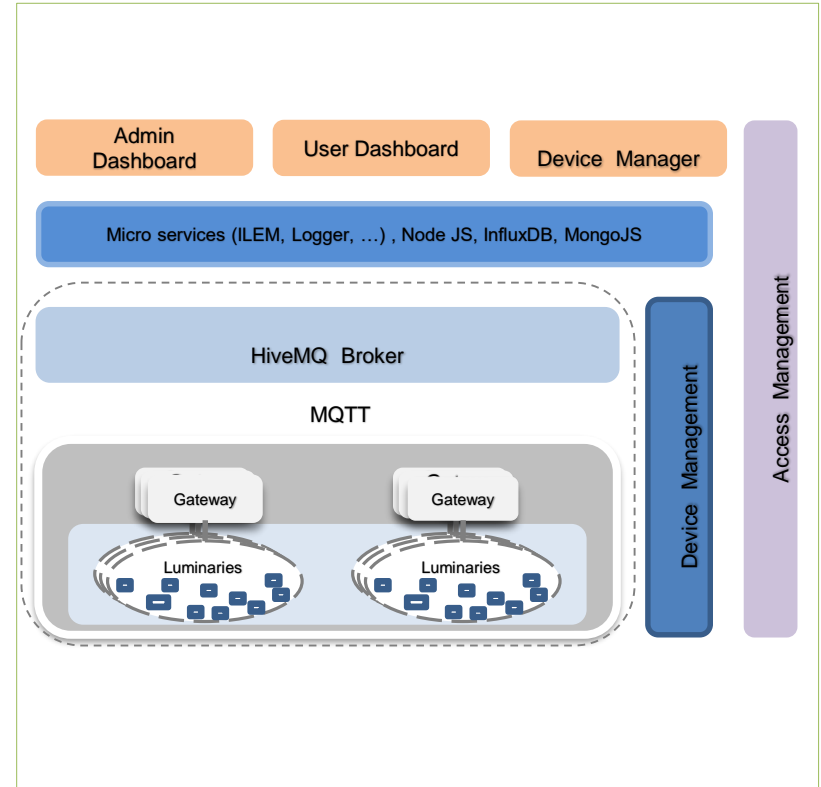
Admin Dashboard

User Dashboard

Device Manager

Access Management

Micro services (ILEM, Logger, …) , Node JS, InfluxDB, MongoJS

HiveMQ Broker

Device Management

MQTT

Gateway

Gateway

Luminaries

Luminaries